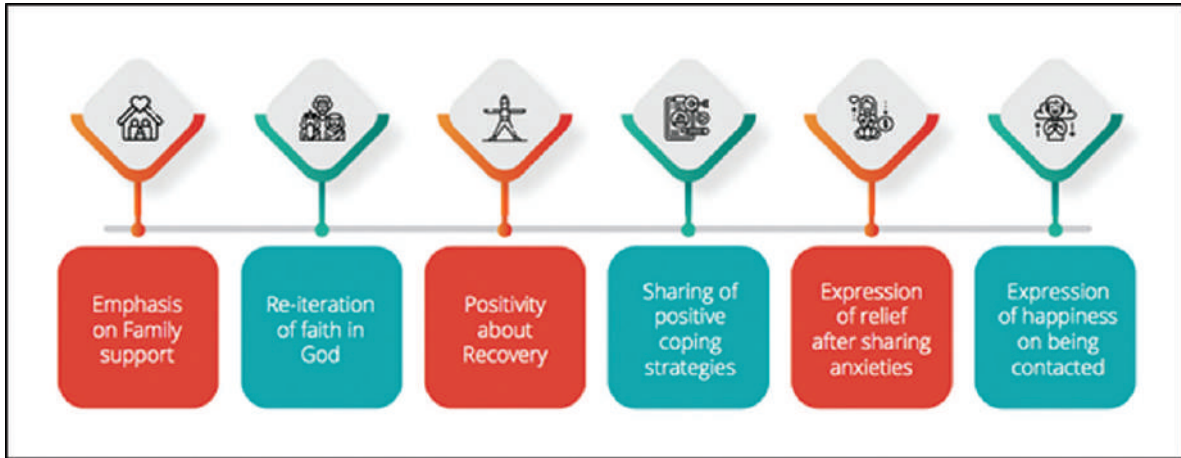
Emphasis on Family support

Re-iteration of faith in God

Positivity about Recovery

Sharing of positive coping strategies

Expression of relief after sharing anxieties

Expression of happiness on being contacted